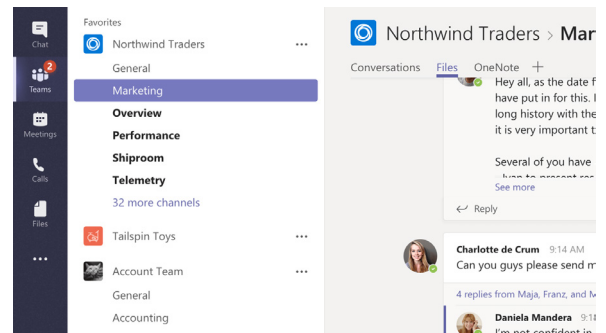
Chat
2
Teams
Meetings
Calls
Files
...

Favorites
Northwind Traders
...
General
Marketing
Overview
Performance
Shiproom
Telemetry
32 more channels
Tailspin Toys
...
Account Team
...
General
Accounting

Northwind Traders > Mar
Conversations Files OneNote +

Hey all, as the date f
have put in for this. I
long history with the
it is very important t

Several of you have
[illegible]
See more

Reply

Charlotte de Crum 9:14 AM
Can you guys please send m

4 replies from Maja, Franz, and M

Daniela Mandera 9:1
I'm not confident in